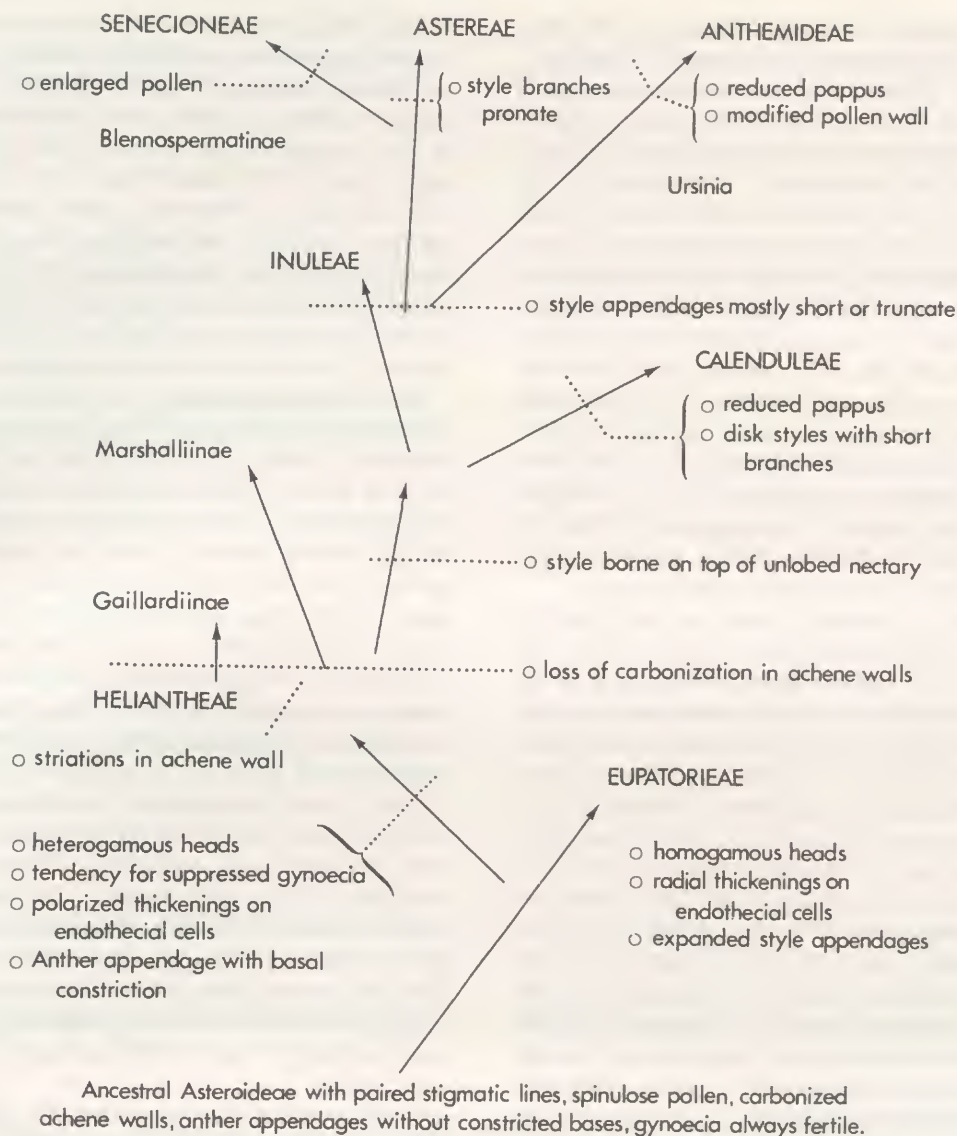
SENECIONEAE

ASTEREAE

ANTHEMIDEAE

o enlarged pollen

o style branches pronate

o reduced pappus
o modified pollen wall

Blennospermatinae

Ursinia

INULEAE

o style appendages mostly short or truncate

CALENDULEAE

o reduced pappus
o disk styles with short branches

Marshalliinae

o style borne on top of unlobed nectary

Gaillardiinae

o loss of carbonization in achene walls

HELIANTHEAE

o striations in achene wall

EUPATORIEAE

o heterogamous heads
o tendency for suppressed gynoecia
o polarized thickenings on endothecial cells
o Anther appendage with basal constriction

o homogamous heads
o radial thickenings on endothecial cells
o expanded style appendages

Ancestral Asteroideae with paired stigmatic lines, spinulose pollen, carbonized achene walls, anther appendages without constricted bases, gynoecia always fertile.